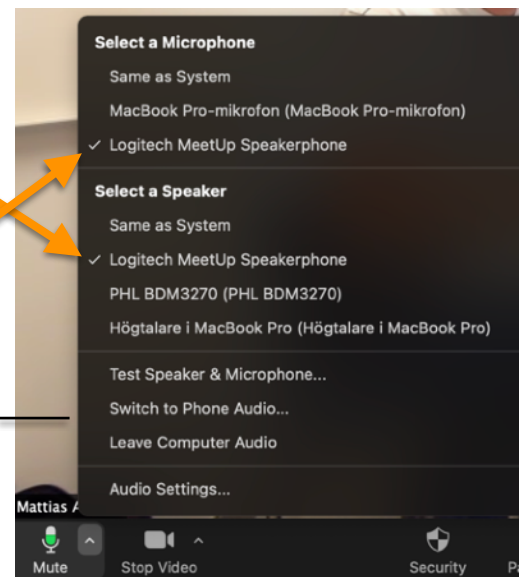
Select a Microphone
Same as System
MacBook Pro-mikrofon (MacBook Pro-mikrofon)
✓ Logitech MeetUp Speakerphone

Select a Speaker
Same as System
✓ Logitech MeetUp Speakerphone
PHL BDM3270 (PHL BDM3270)
Högtalare i MacBook Pro (Högtalare i MacBook Pro)

Test Speaker & Microphone...
Switch to Phone Audio...
Leave Computer Audio

Audio Settings...

Mattias A

Mute
Stop Video
Security
Pa